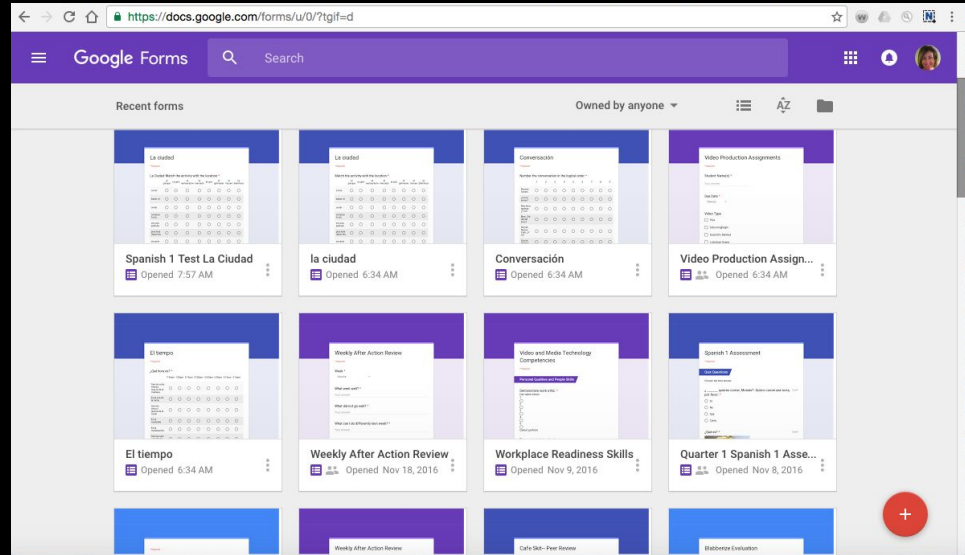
https://docs.google.com/forms/u/0/?tgif=d

Google Forms

Search

Recent forms

Owned by anyone

La ciudad

Spanish 1 Test La Ciudad
Opened 7:57 AM

La ciudad

la ciudad
Opened 6:34 AM

Conversación

Conversación
Opened 6:34 AM

Video Production Assignments

Video Production Assign...
Opened 6:34 AM

El tiempo

El tiempo
Opened 6:34 AM

Weekly After Action Review

Weekly After Action Review
Opened Nov 18, 2016

Video and Media Technology Competencies

Workplace Readiness Skills
Opened Nov 9, 2016

Spanish 1 Assessment

Quarter 1 Spanish 1 Asse...
Opened Nov 8, 2016

Weekly After Action Review

Cafe Slot—Peer Review

Blabberize Evaluation

+